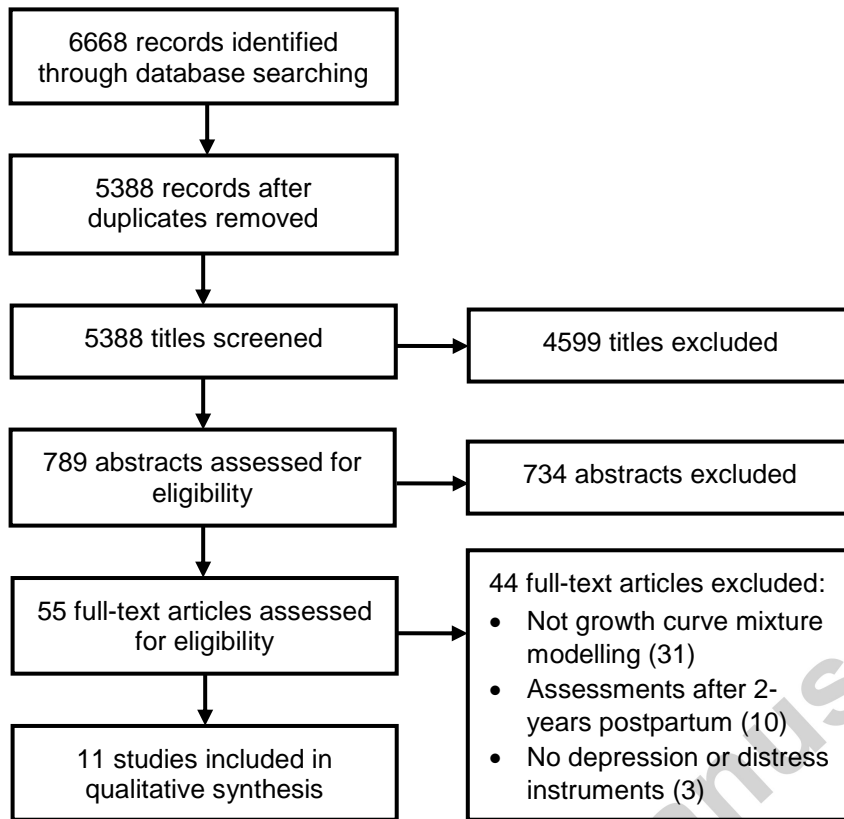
6668 records identified through database searching

5388 records after duplicates removed

5388 titles screened

4599 titles excluded

789 abstracts assessed for eligibility

734 abstracts excluded

55 full-text articles assessed for eligibility

44 full-text articles excluded:
- Not growth curve mixture modelling (31)
- Assessments after 2-years postpartum (10)
- No depression or distress instruments (3)

11 studies included in qualitative synthesis